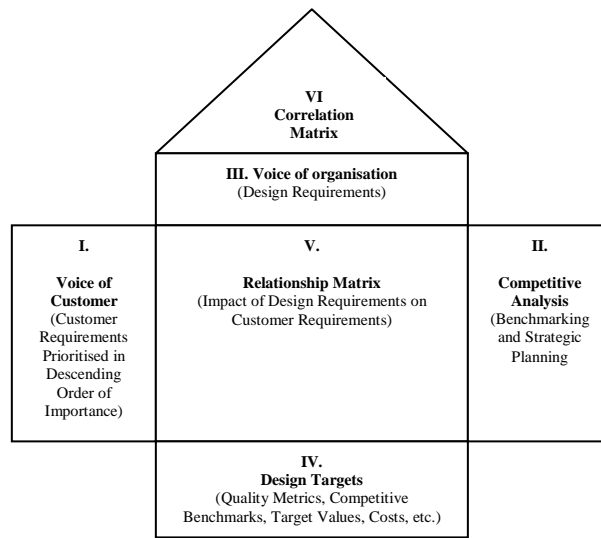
VI
Correlation Matrix

III. Voice of organisation
(Design Requirements)

I.

Voice of Customer
(Customer Requirements Prioritised in Descending Order of Importance)

V.

Relationship Matrix
(Impact of Design Requirements on Customer Requirements)

II.

Competitive Analysis
(Benchmarking and Strategic Planning

IV.
Design Targets
(Quality Metrics, Competitive Benchmarks, Target Values, Costs, etc.)